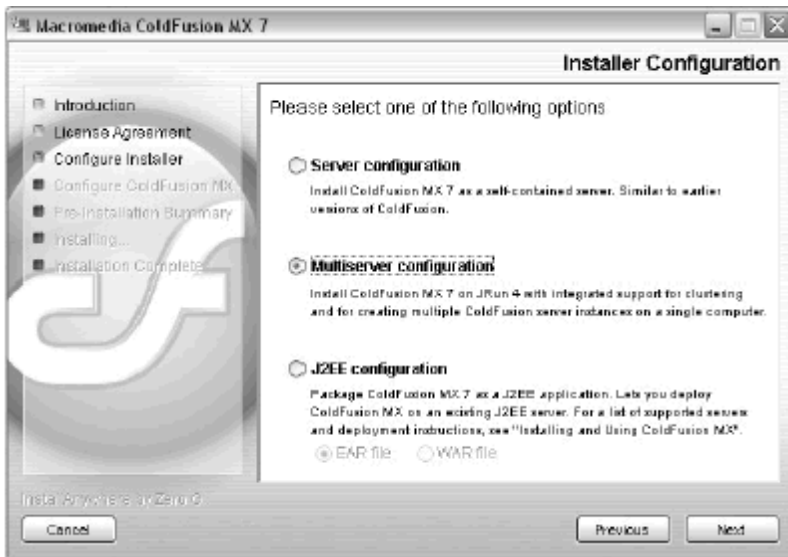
Macromedia ColdFusion MX 7

Installer Configuration

Introduction
License Agreement
Configure Installer
Configure ColdFusion MX
Pre-Installation Summary
Installing...
Installation Complete

Please select one of the following options

Server configuration
Install ColdFusion MX 7 as a self-contained server. Similar to earlier versions of ColdFusion.

Multiserver configuration
Install ColdFusion MX 7 on JRun 4 with integrated support for clustering and for creating multiple ColdFusion server instances on a single computer.

J2EE configuration
Package ColdFusion MX 7 as a J2EE application. Lets you deploy ColdFusion MX on an existing J2EE server. For a list of supported servers and deployment instructions, see "Installing and Using ColdFusion MX".

EAR file
WAR file

InstallAnywhere by Zero G

Cancel
Previous
Next